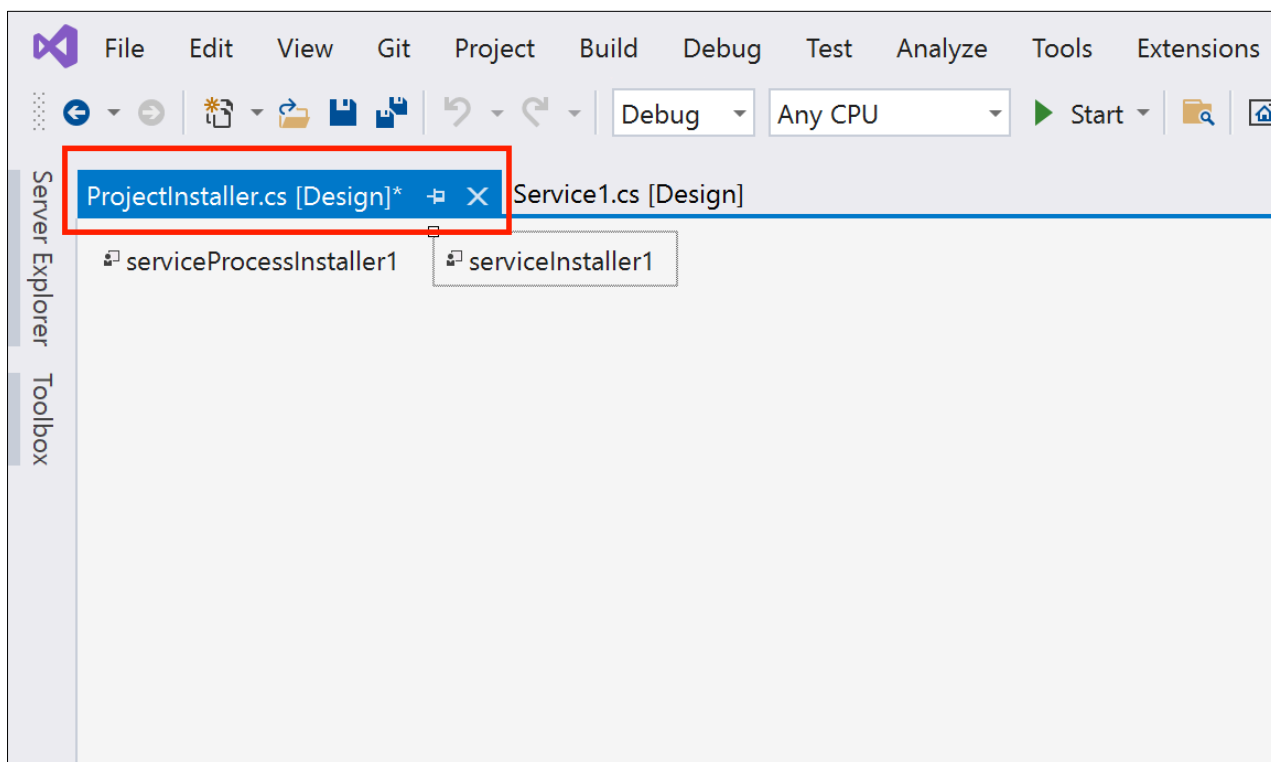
File Edit View Git Project Build Debug Test Analyze Tools Extensions

Debug Any CPU Start

Server Explorer Toolbox

ProjectInstaller.cs [Design]* Service1.cs [Design]

serviceProcessInstaller1 serviceInstaller1